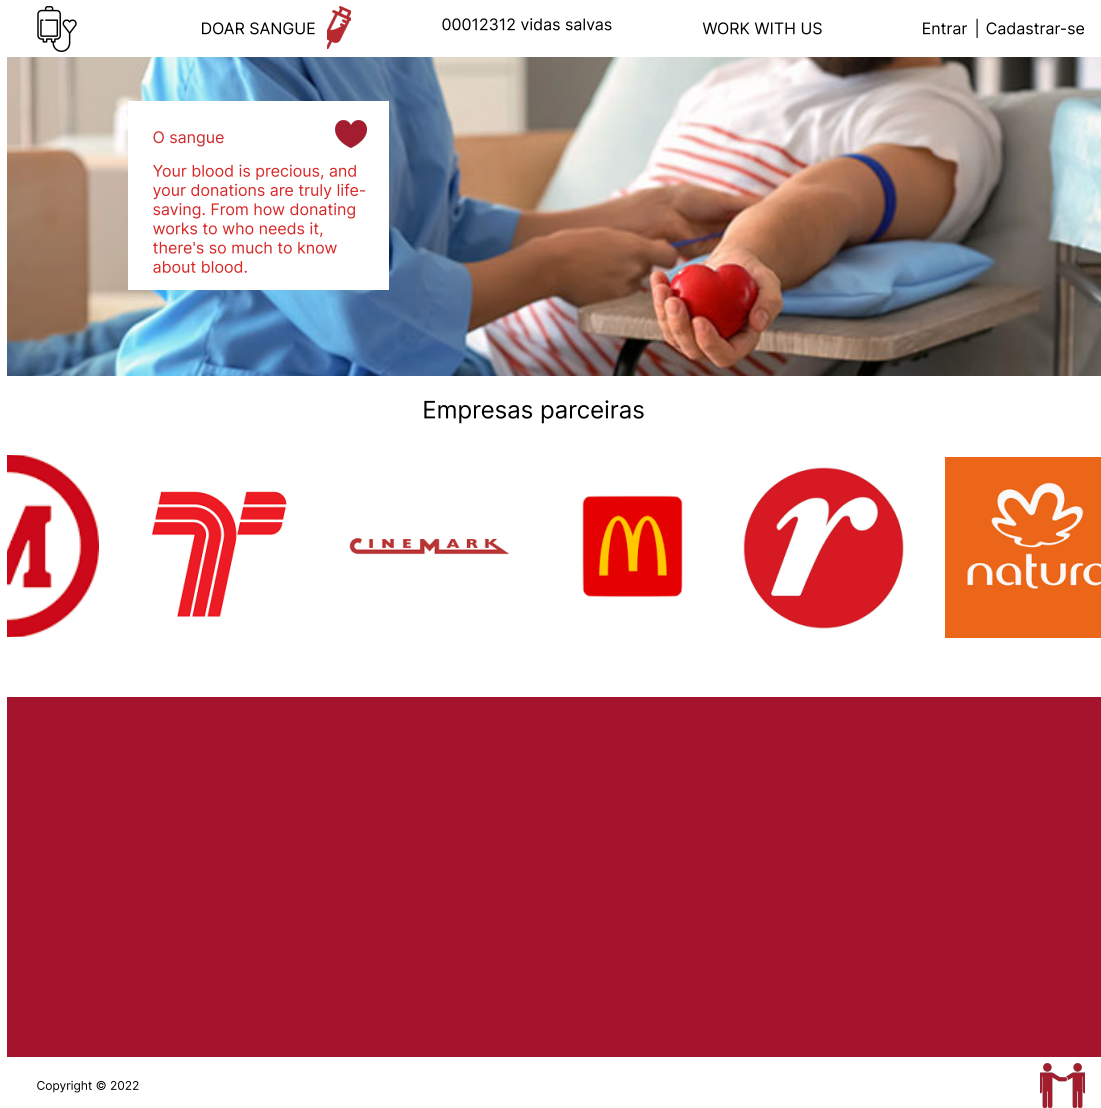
DOAR SANGUE

00012312 vidas salvas

WORK WITH US

Entrar | Cadastrar-se

O sangue

Your blood is precious, and your donations are truly lifesaving. From how donating works to who needs it, there's so much to know about blood.

Empresas parceiras

CINEMARK

M

r

natura

Copyright © 2022